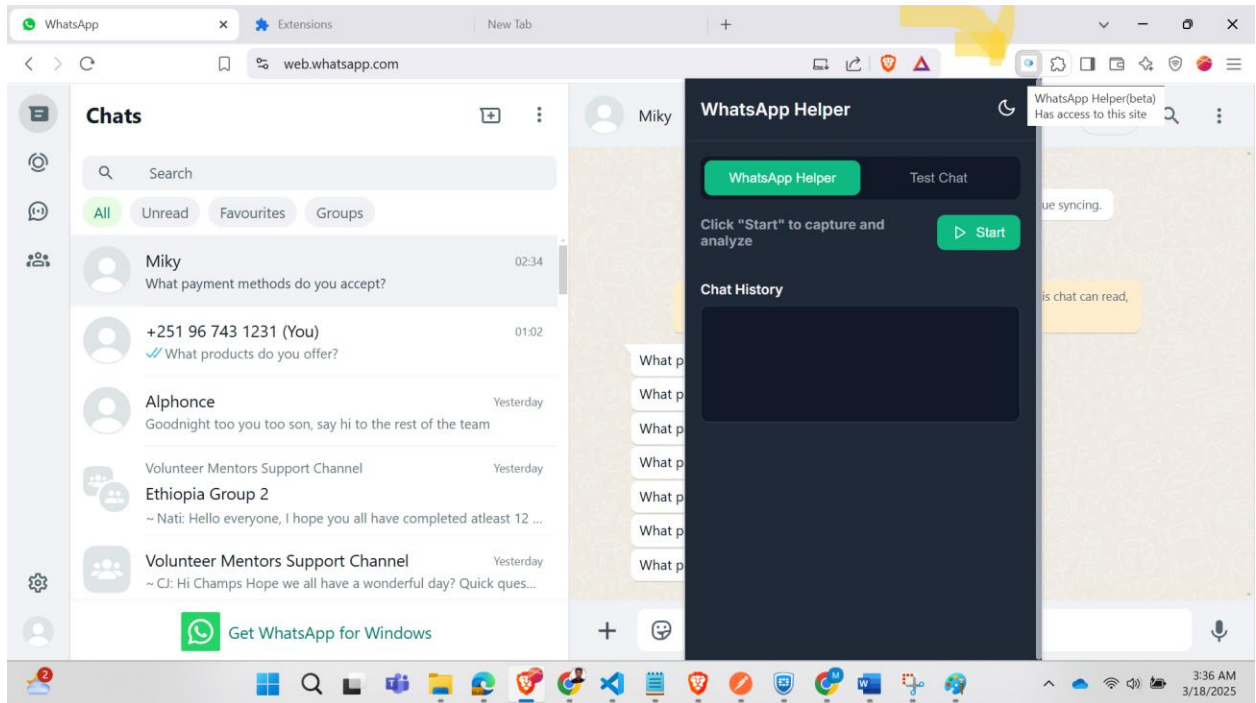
WhatsApp
Extensions
New Tab
+
web.whatsapp.com
WhatsApp Helper(beta)
Has access to this site

Chats
Search
All Unread Favourites Groups

Miky
What payment methods do you accept?
02:34

+251 96 743 1231 (You)
What products do you offer?
01:02

Alphonce
Goodnight too you too son, say hi to the rest of the team
Yesterday

Volunteer Mentors Support Channel
Ethiopia Group 2
~ Nati: Hello everyone, I hope you all have completed atleast 12 ...
Yesterday

Volunteer Mentors Support Channel
~ CJ: Hi Champs Hope we all have a wonderful day? Quick ques...
Yesterday

Get WhatsApp for Windows

Miky
ue syncing.
is chat can read,
What p
What p
What p
What p
What p
What p
What p

WhatsApp Helper
WhatsApp Helper
Test Chat
Click "Start" to capture and analyze
Start
Chat History

2
3:36 AM
3/18/2025